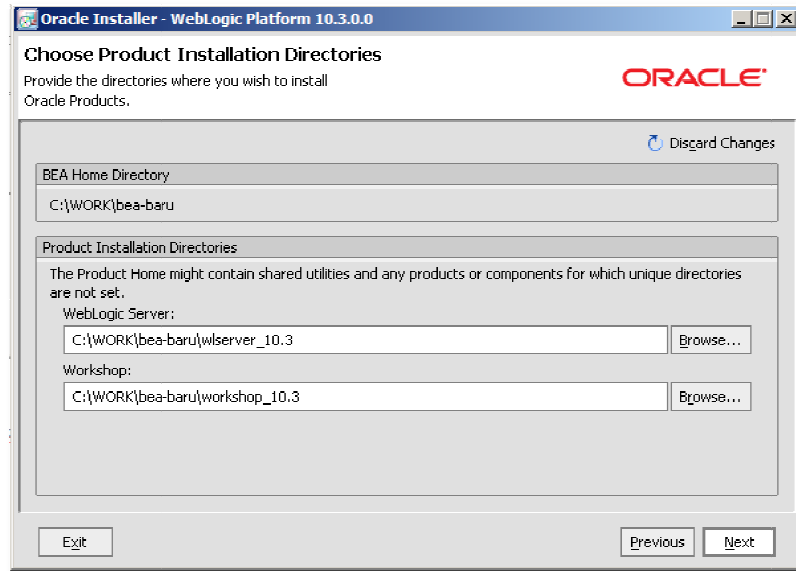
Oracle Installer - WebLogic Platform 10.3.0.0

Choose Product Installation Directories

Provide the directories where you wish to install Oracle Products.

ORACLE

Discard Changes

BEA Home Directory

C:\WORK\bea-baru

Product Installation Directories

The Product Home might contain shared utilities and any products or components for which unique directories are not set.

WebLogic Server:

C:\WORK\bea-baru\wlserver_10.3

Browse...

Workshop:

C:\WORK\bea-baru\workshop_10.3

Browse...

Exit

Previous

Next